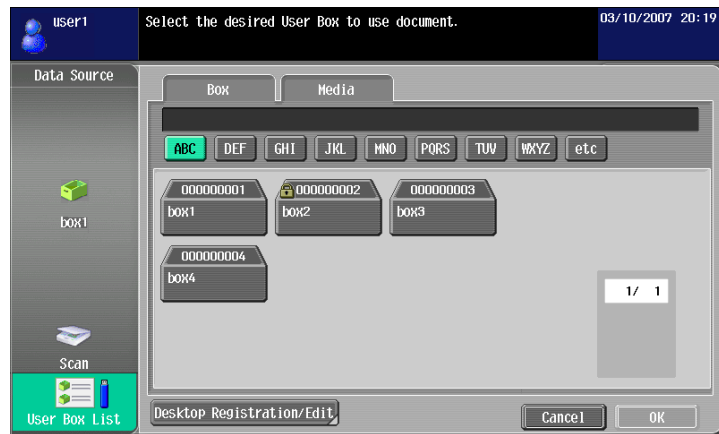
user1

Select the desired User Box to use document.

03/10/2007 20:19

Data Source

box1

Scan

User Box List

Box

Media

ABC DEF GHI JKL MNO PQRS TUV WXYZ etc

000000001
box1

000000002
box2

000000003
box3

000000004
box4

1/ 1

Desktop Registration/Edit

Cancel

OK